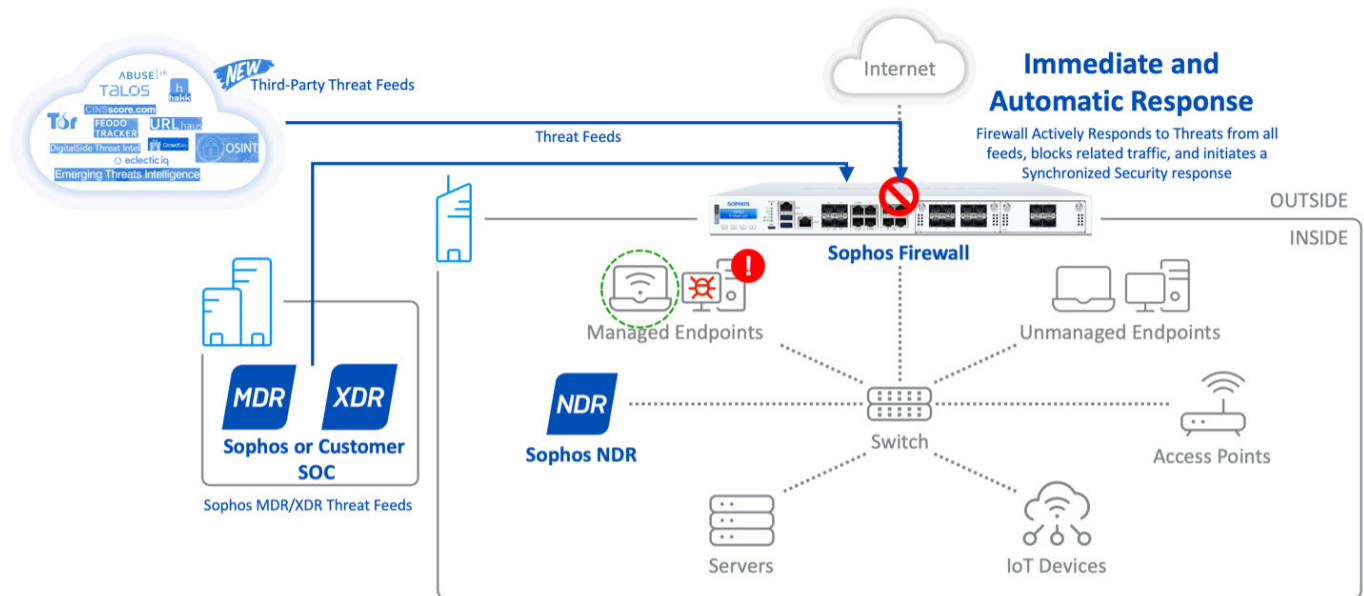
ABUSE.ch
TALOS
h hakk
CINSscore.com
Tor
FEODO TRACKER
URLhaus
DigitalSide Threat Intel
CrowdSec
OSINT
eclecticiq
Emerging Threats Intelligence

NEW
Third-Party Threat Feeds

Internet

Immediate and Automatic Response

Firewall Actively Responds to Threats from all feeds, blocks related traffic, and initiates a Synchronized Security response

Threat Feeds

SOPHOS

OUTSIDE

INSIDE

Sophos Firewall

Managed Endpoints

Unmanaged Endpoints

MDR

XDR

Sophos or Customer SOC

Sophos MDR/XDR Threat Feeds

NDR

Sophos NDR

Switch

Access Points

Servers

IoT Devices